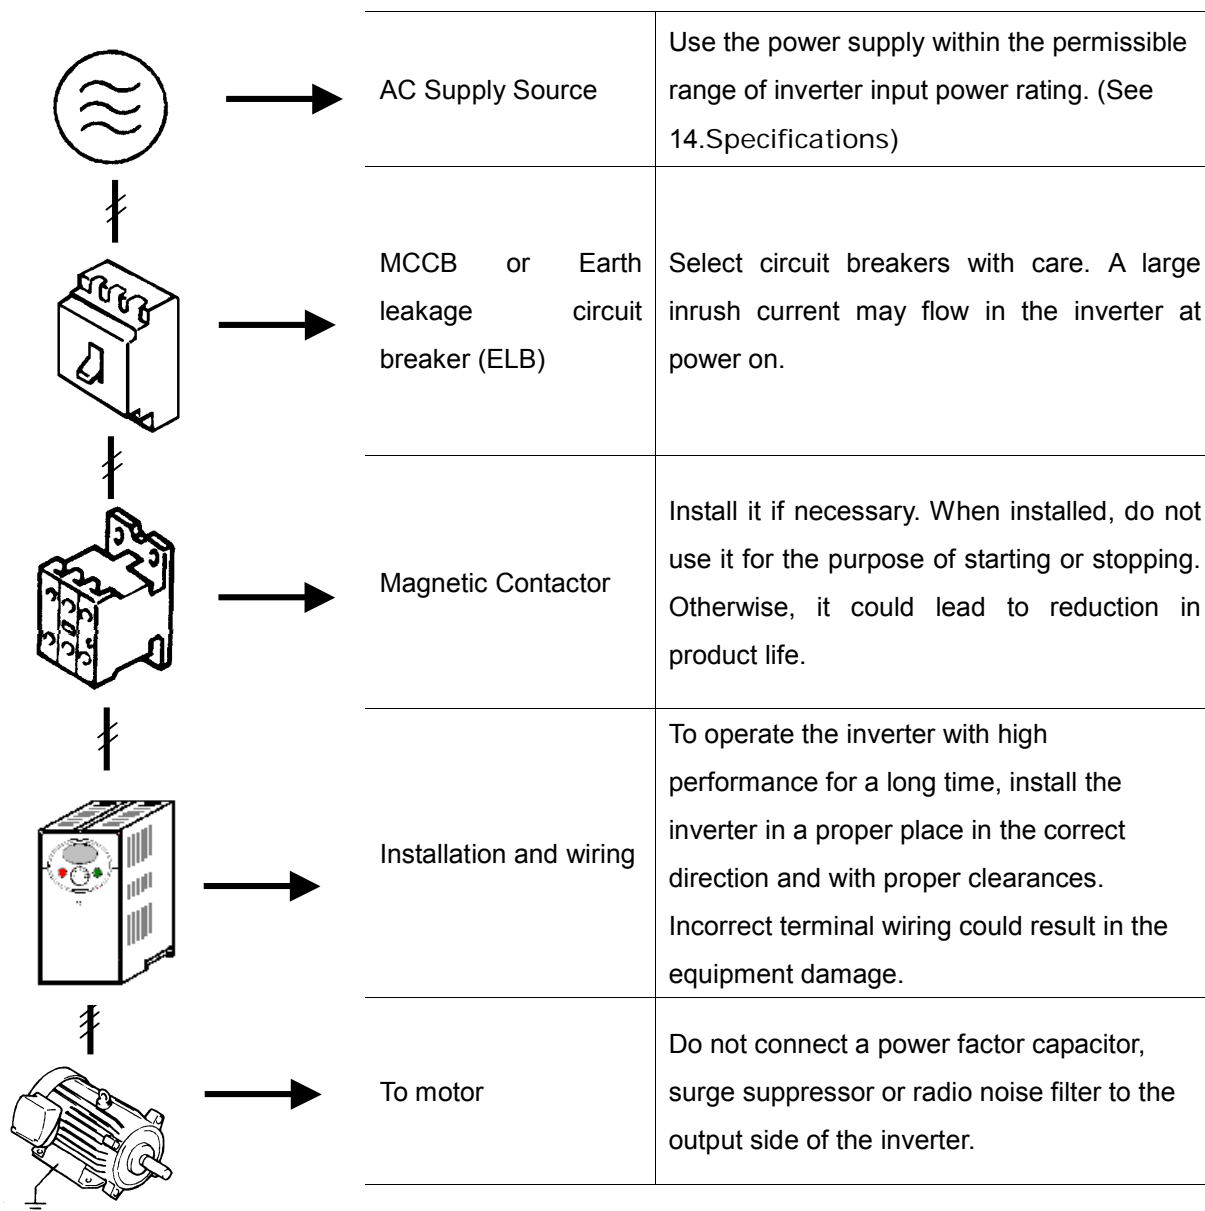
| | |
|---|---|
| AC Supply Source | Use the power supply within the permissible range of inverter input power rating. (See 14.Specifications) |
| MCCB or Earth leakage circuit breaker (ELB) | Select circuit breakers with care. A large inrush current may flow in the inverter at power on. |
| Magnetic Contactor | Install it if necessary. When installed, do not use it for the purpose of starting or stopping. Otherwise, it could lead to reduction in product life. |
| Installation and wiring | To operate the inverter with high performance for a long time, install the inverter in a proper place in the correct direction and with proper clearances. Incorrect terminal wiring could result in the equipment damage. |
| To motor | Do not connect a power factor capacitor, surge suppressor or radio noise filter to the output side of the inverter. |